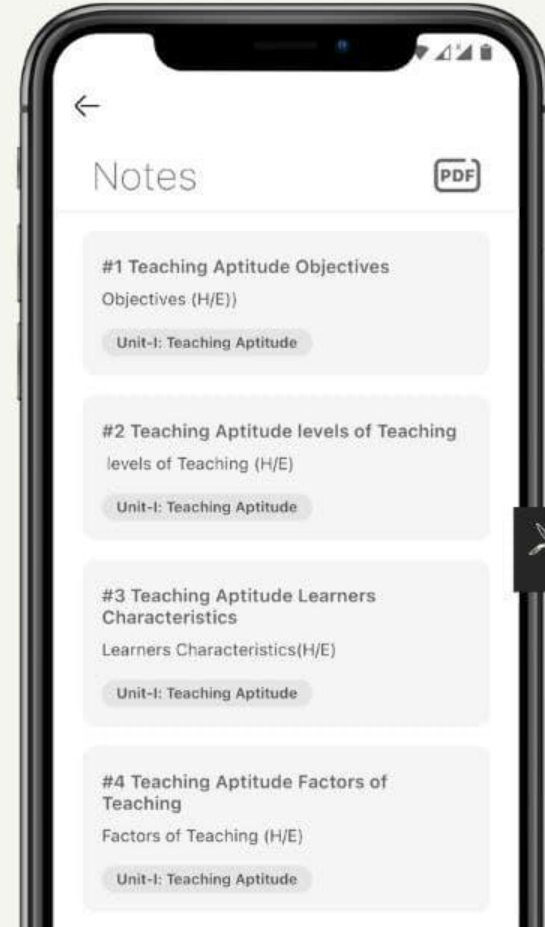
←

Notes

PDF

#1 Teaching Aptitude Objectives

Objectives (H/E))

Unit-I: Teaching Aptitude

#2 Teaching Aptitude levels of Teaching

levels of Teaching (H/E)

Unit-I: Teaching Aptitude

#3 Teaching Aptitude Learners Characteristics

Learners Characteristics(H/E)

Unit-I: Teaching Aptitude

#4 Teaching Aptitude Factors of Teaching

Factors of Teaching (H/E)

Unit-I: Teaching Aptitude